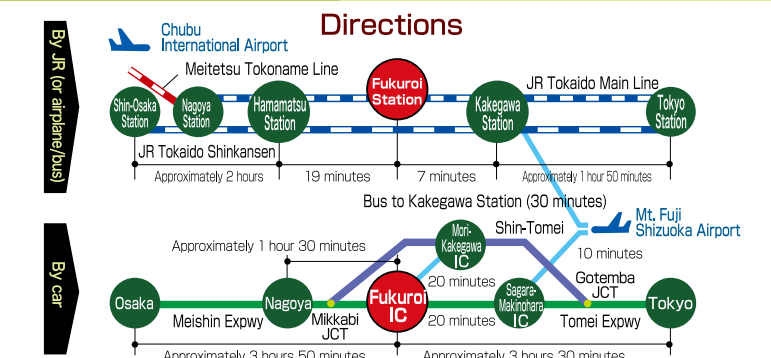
Directions

By JR (or airplane/bus)

Chubu International Airport

Meitetsu Tokoname Line

Fukuroi Station

JR Tokaido Main Line

Shin-Osaka Station

Nagoya Station

Hamamatsu Station

Kakegawa Station

Tokyo Station

JR Tokaido Shinkansen

Approximately 2 hours

19 minutes

7 minutes

Approximately 1 hour 50 minutes

Bus to Kakegawa Station (30 minutes)

Mt. Fuji Shizuoka Airport

10 minutes

By car

Approximately 1 hour 30 minutes

Mori-Kakegawa IC

Shin-Tomei

20 minutes

Gotemba JCT

Osaka

Nagoya

Fukuroi IC

Sagara-Makinohara IC

Tokyo

Meishin Expwy

Mikkabi JCT

20 minutes

Tomei Expwy

Approximately 3 hours 50 minutes

Approximately 3 hours 30 minutes